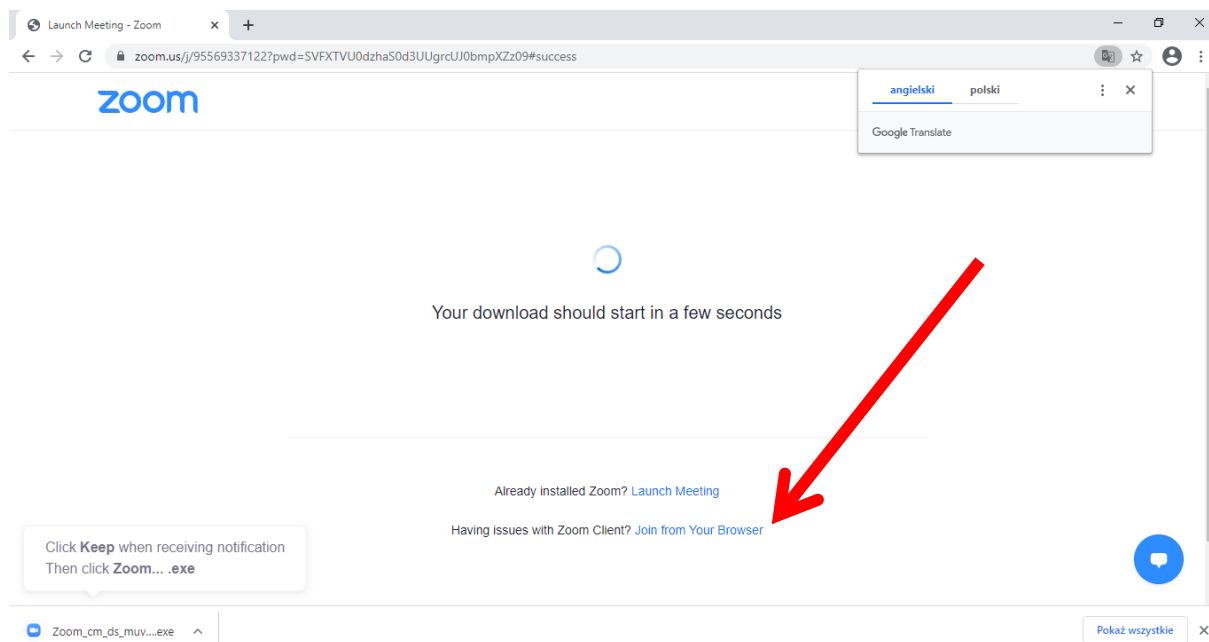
Launch Meeting - Zoom

zoom.us/j/95569337122?pwd=SVFXTVU0dzhaS0d3UUgrcUJ0bmpXZz09#success

zoom

angielski polski

Google Translate

Your download should start in a few seconds

Already installed Zoom? Launch Meeting

Having issues with Zoom Client? Join from Your Browser

Click **Keep** when receiving notification
Then click **Zoom... .exe**

Zoom_cm_ds_muv....exe

Pokaż wszystkie